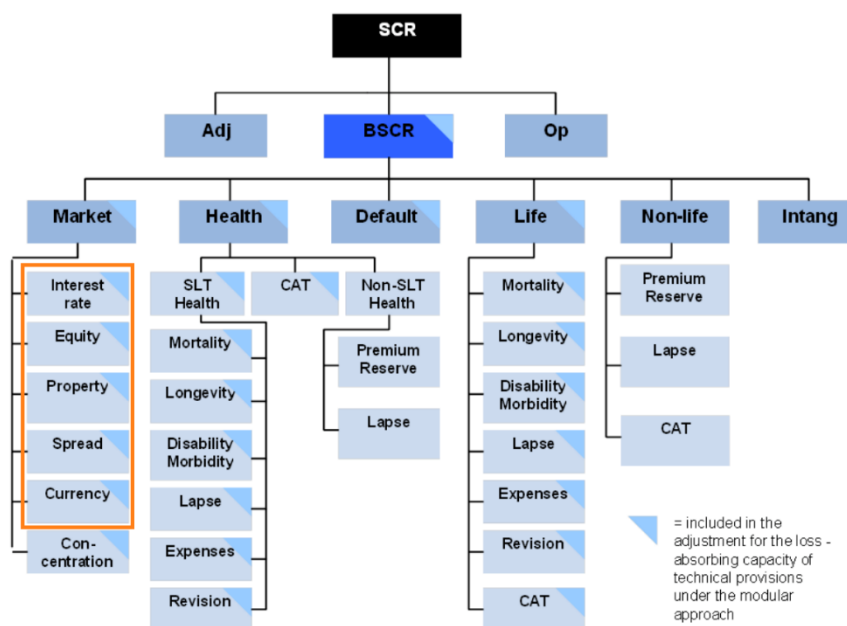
SCR

Adj

BSCR

Op

Market

Health

Default

Life

Non-life

Intang

Interest rate

Equity

Property

Spread

Currency

Concentration

SLT Health

CAT

Non-SLT Health

Mortality

Longevity

Disability Morbidity

Lapse

Expenses

Revision

Premium Reserve

Lapse

Mortality

Longevity

Disability Morbidity

Lapse

Expenses

Revision

CAT

Premium Reserve

Lapse

CAT

= included in the adjustment for the loss - absorbing capacity of technical provisions under the modular approach